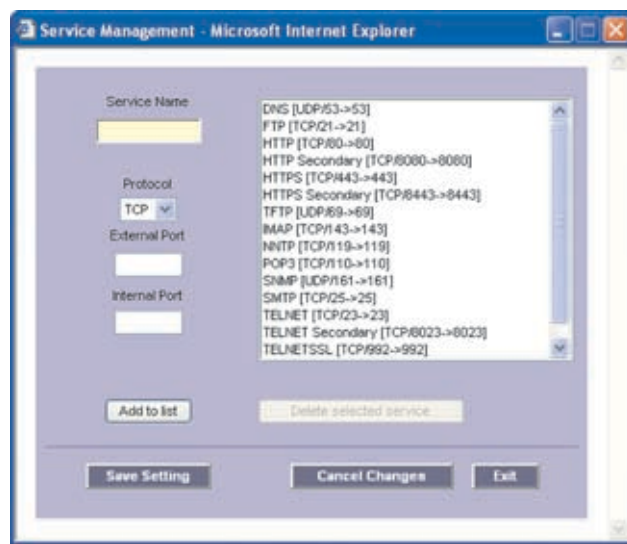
Service Management - Microsoft Internet Explorer

Service Name

Protocol

TCP

External Port

Internal Port

DNS [UDP/53->53]
FTP [TCP/21->21]
HTTP [TCP/80->80]
HTTP Secondary [TCP/8080->8080]
HTTPS [TCP/443->443]
HTTPS Secondary [TCP/8443->8443]
TFTP [UDP/69->69]
IMAP [TCP/143->143]
NNTP [TCP/119->119]
POP3 [TCP/110->110]
SNMP [UDP/161->161]
SMTP [TCP/25->25]
TELNET [TCP/23->23]
TELNET Secondary [TCP/8023->8023]
TELNETSSL [TCP/992->992]

Add to list

Delete selected service

Save Setting

Cancel Changes

Exit